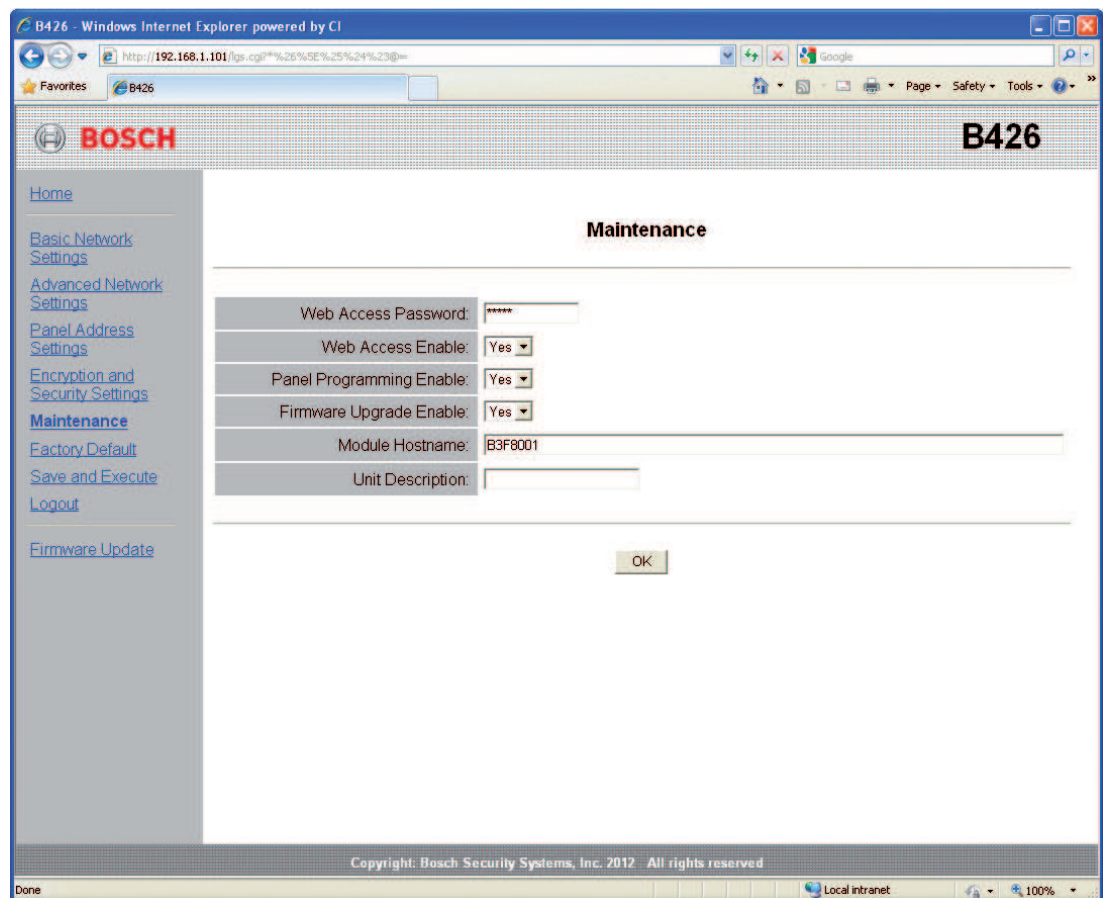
B426 - Windows Internet Explorer powered by CI

http://192.168.1.101/lgs.cgi?*%26%5E%25%24%23@=

Google

Favorites

B426

Page ▾ Safety ▾ Tools ▾

BOSCH

B426

Home

Basic Network Settings

Advanced Network Settings

Panel Address Settings

Encryption and Security Settings

Maintenance

Factory Default

Save and Execute

Logout

Firmware Update

Maintenance

| | |
|---|---|
| Web Access Password: | ***** |
| Web Access Enable: | Yes |
| Panel Programming Enable: | Yes |
| Firmware Upgrade Enable: | Yes |
| Module Hostname: | B3F8001 |
| Unit Description: | |

OK

Copyright: Bosch Security Systems, Inc. 2012 All rights reserved

Done

Local intranet

100%